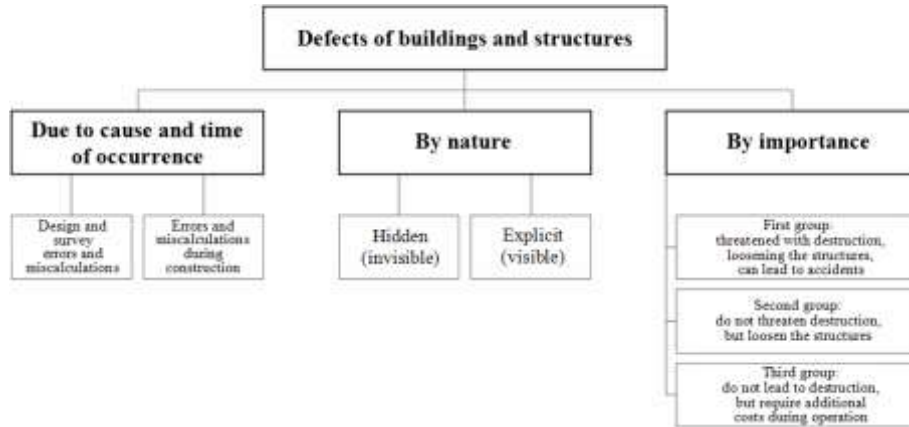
Defects of buildings and structures

Due to cause and time of occurrence

Design and survey errors and miscalculations

Errors and miscalculations during construction

By nature

Hidden (invisible)

Explicit (visible)

By importance

First group: threatened with destruction, loosening the structures, can lead to accidents

Second group: do not threaten destruction, but loosen the structures

Third group: do not lead to destruction, but require additional costs during operation